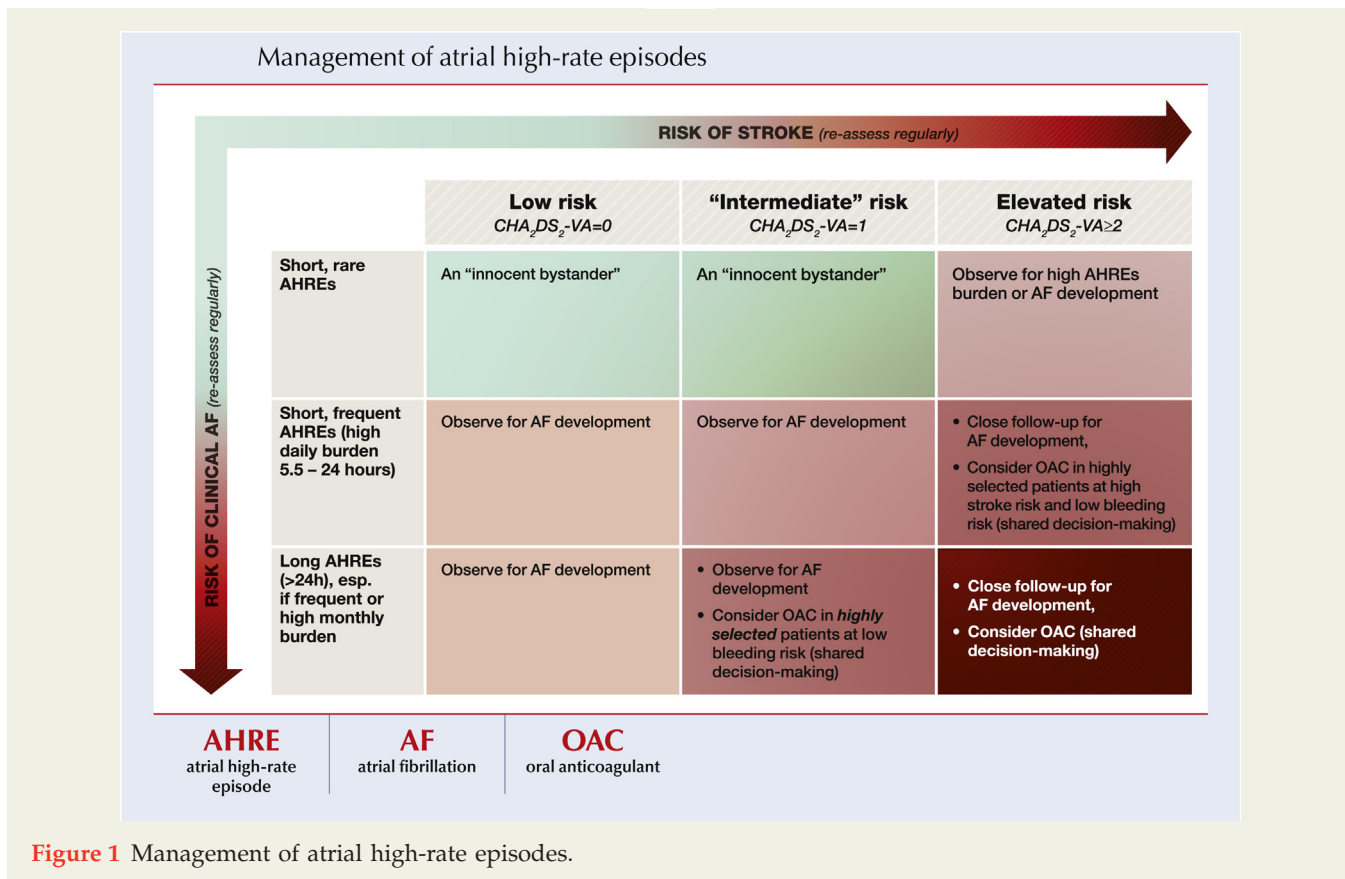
Management of atrial high-rate episodes

RISK OF STROKE (re-assess regularly)

RISK OF CLINICAL AF (re-assess regularly)

| | Low risk $CHA_2DS_2$-VA=0 | "Intermediate" risk $CHA_2DS_2$-VA=1 | Elevated risk $CHA_2DS_2$-VA≥2 |
|---|---|---|---|
| Short, rare AHREs | An "innocent bystander" | An "innocent bystander" | Observe for high AHREs burden or AF development |
| Short, frequent AHREs (high daily burden 5.5 – 24 hours) | Observe for AF development | Observe for AF development | • Close follow-up for AF development, • Consider OAC in highly selected patients at high stroke risk and low bleeding risk (shared decision-making) |
| Long AHREs (>24h), esp. if frequent or high monthly burden | Observe for AF development | • Observe for AF development • Consider OAC in *highly selected* patients at low bleeding risk (shared decision-making) | • Close follow-up for AF development, • Consider OAC (shared decision-making) |

AHRE
atrial high-rate episode

AF
atrial fibrillation

OAC
oral anticoagulant

Figure 1 Management of atrial high-rate episodes.